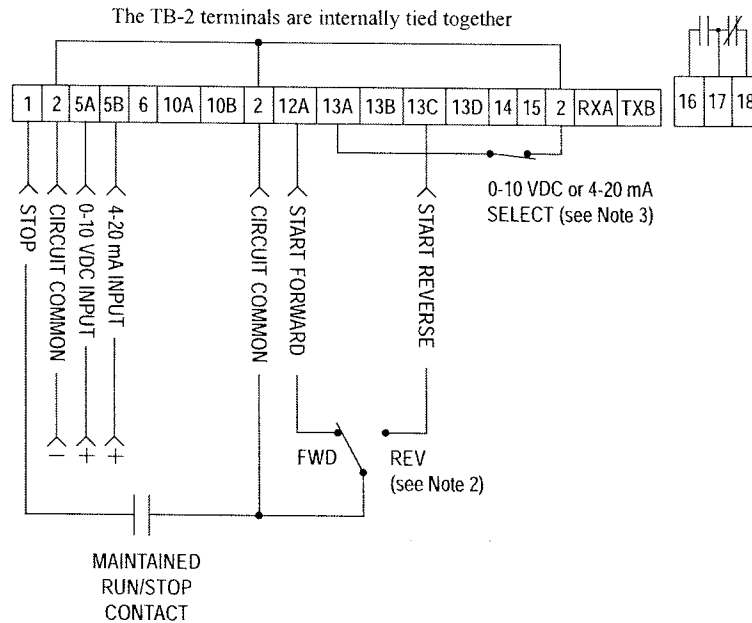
The TB-2 terminals are internally tied together

| 1 | 2 | 5A | 5B | 6 | 10A | 10B | 2 | 12A | 13A | 13B | 13C | 13D | 14 | 15 | 2 | RXA | TXB |
|---|---|---|---|---|---|---|---|---|---|---|---|---|---|---|---|---|---|

| 16 | 17 | 18 |
|---|---|---|

STOP

CIRCUIT COMMON

0-10 VDC INPUT

4-20 mA INPUT

CIRCUIT COMMON

START FORWARD

START REVERSE

0-10 VDC or 4-20 mA SELECT (see Note 3)

−

+

+

FWD

REV (see Note 2)

MAINTAINED RUN/STOP CONTACT